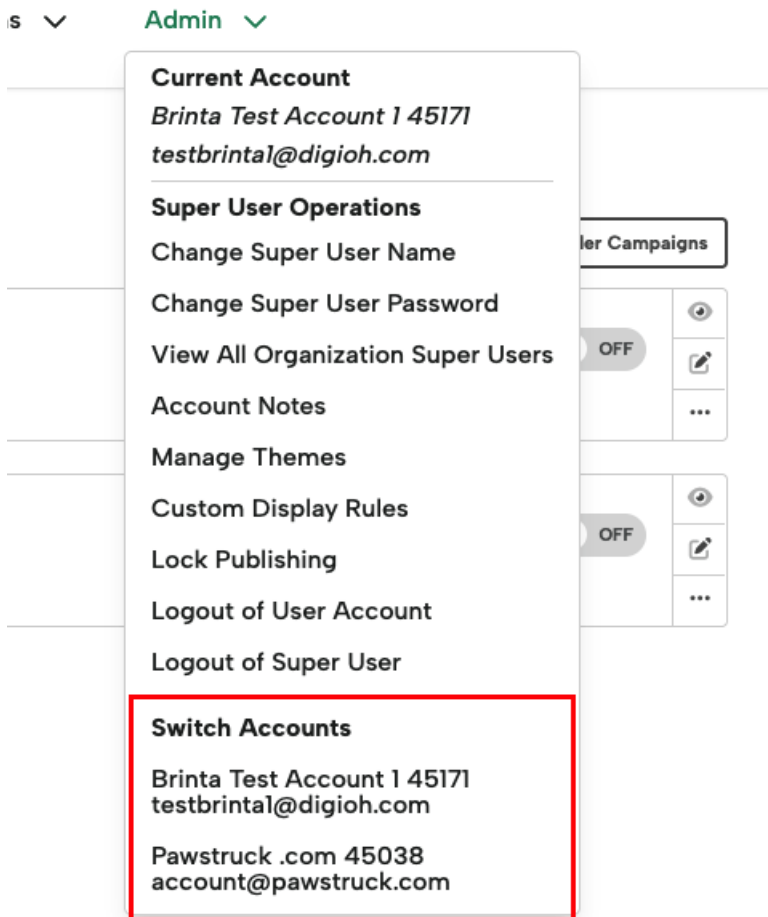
s

Admin

Current Account
*Brinta Test Account 1 45171*
*testbrinta1@digioh.com*

Super User Operations
Change Super User Name
Change Super User Password
View All Organization Super Users
Account Notes
Manage Themes
Custom Display Rules
Lock Publishing
Logout of User Account
Logout of Super User

Switch Accounts
Brinta Test Account 1 45171
testbrinta1@digioh.com

Pawstruck .com 45038
account@pawstruck.com

ler Campaigns

OFF

•••

OFF

•••